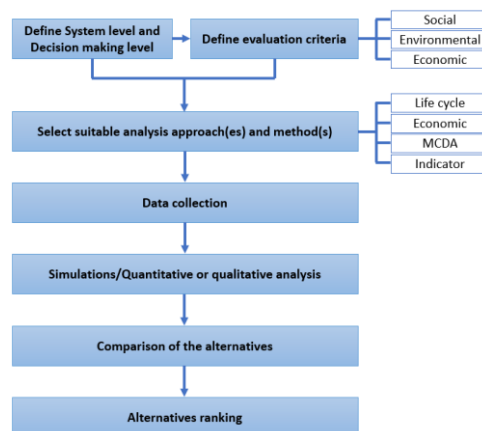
Define System level and Decision making level

Define evaluation criteria

Social

Environmental

Economic

Select suitable analysis approach(es) and method(s)

Life cycle

Economic

MCDA

Indicator

Data collection

Simulations/Quantitative or qualitative analysis

Comparison of the alternatives

Alternatives ranking